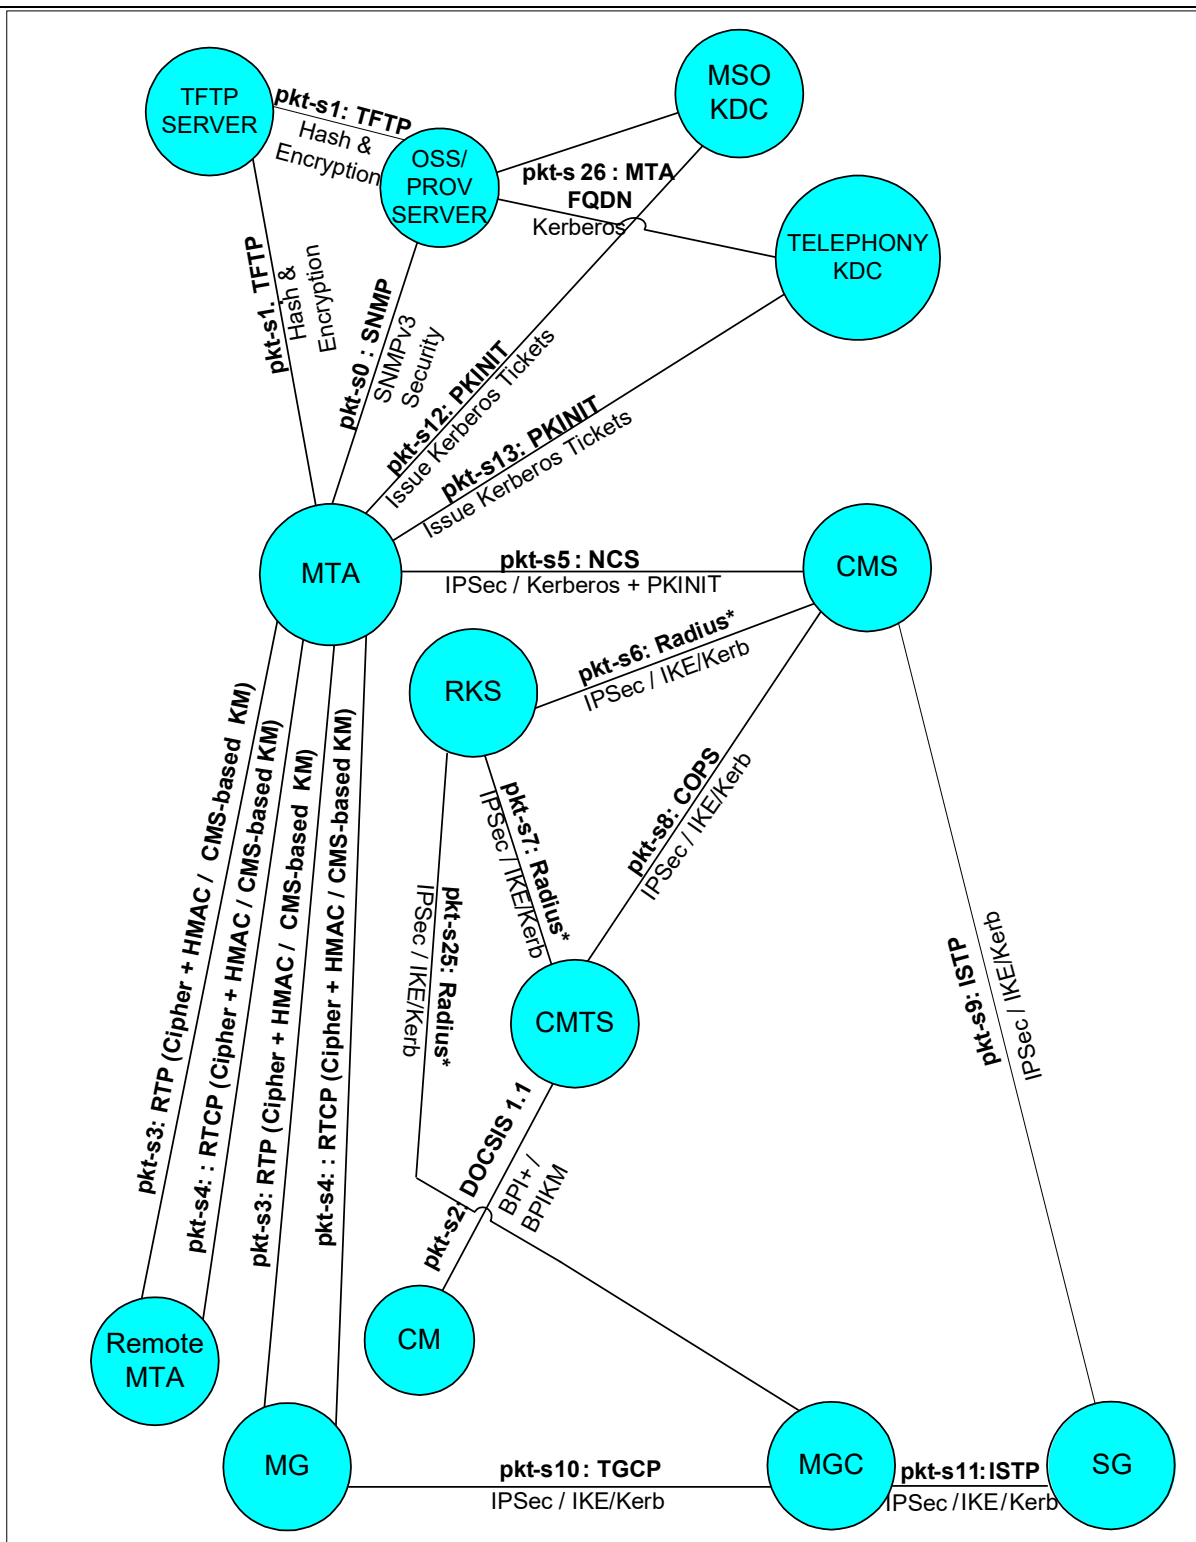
TFTP SERVER

pkt-s1: TFTP
Hash & Encryption

OSS/ PROV SERVER

MSO KDC

pkt-s 26 : MTA FQDN
Kerberos

TELEPHONY KDC

pkt-s1. TFTP
Hash & Encryption

pkt-s0 : SNMP
SNMPv3 Security

pkt-s12: PKINIT
Issue Kerberos Tickets

pkt-s13: PKINIT
Issue Kerberos Tickets

MTA

pkt-s5 : NCS
IPSec / Kerberos + PKINIT

CMS

RKS

pkt-s6: Radius*
IPSec / IKE/Kerb

pkt-s7: Radius*
IPSec / IKE/Kerb

pkt-s8: COPS
IPSec / IKE/Kerb

pkt-s25: Radius*
IPSec / IKE/Kerb

pkt-s9: ISTP
IPSec / IKE/Kerb

CMTS

pkt-s3: RTP (Cipher + HMAC / CMS-based KM)

pkt-s4: : RTCP (Cipher + HMAC / CMS-based KM)

pkt-s3: RTP (Cipher + HMAC / CMS-based KM)

pkt-s4: : RTCP (Cipher + HMAC / CMS-based KM)

pkt-s2: DOCSIS 1.1
BPI+ / BPIKM

Remote MTA

CM

MG

pkt-s10 : TGCP
IPSec / IKE/Kerb

MGC

pkt-s11: ISTP
IPSec / IKE/Kerb

SG